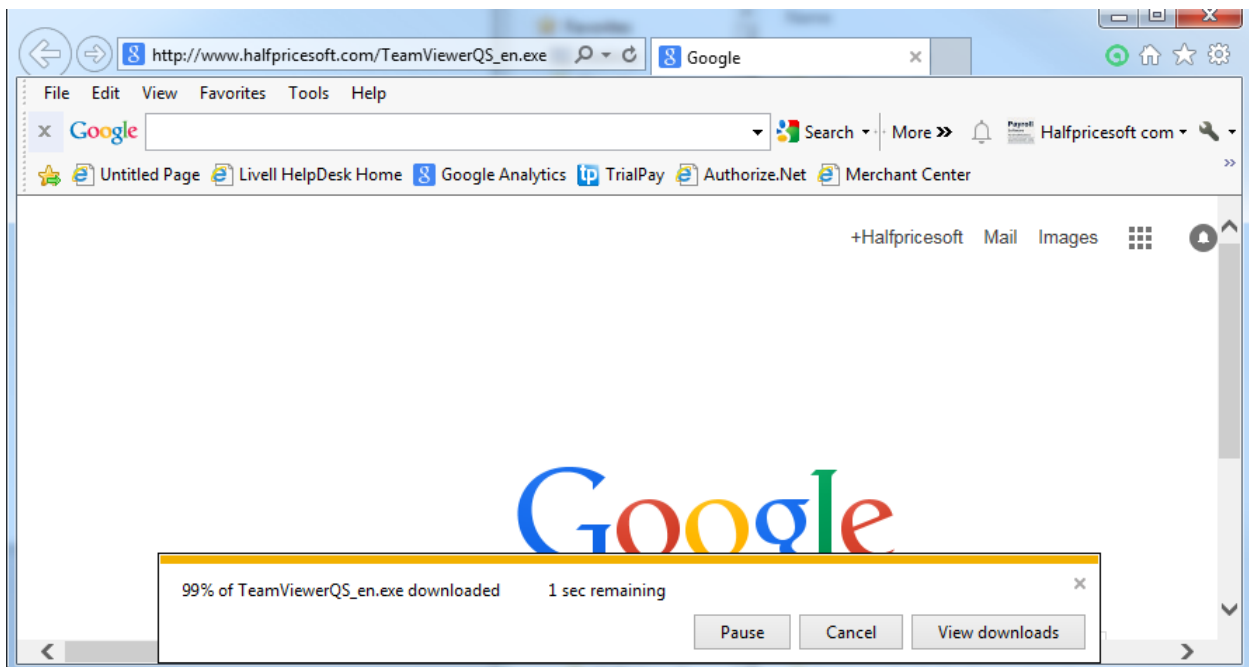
http://www.halfpricesoft.com/TeamViewerQS_en.exe

Google

File Edit View Favorites Tools Help

Google

Search

More »

Halfpricesoft com

Untitled Page Livell HelpDesk Home Google Analytics TrialPay Authorize.Net Merchant Center

+Halfpricesoft Mail Images

Google

99% of TeamViewerQS_en.exe downloaded 1 sec remaining

Pause Cancel View downloads